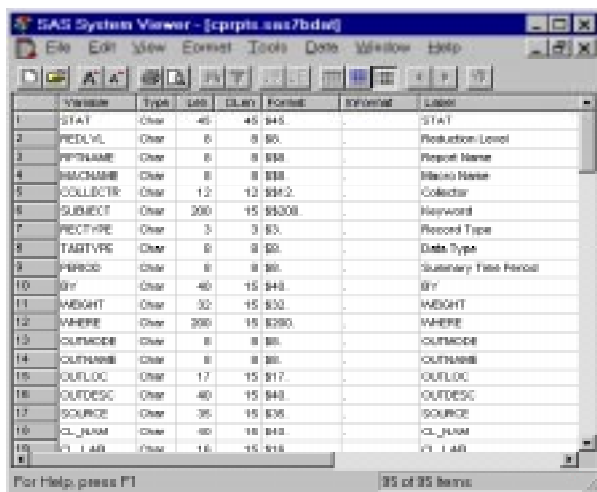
SAS System Viewer - [cprpts.sas7bdat]

File Edit View Format Tools Data Window Help

| | Variable | Type | Len | DLen | Format | Informat | Label |
|---|---|---|---|---|---|---|---|
| 1 | STAT | Char | 45 | 45 | $45. | | STAT |
| 2 | REDLVL | Char | 8 | 8 | $8. | | Reduction Level |
| 3 | RPTNAME | Char | 8 | 8 | $8. | | Report Name |
| 4 | MACNAME | Char | 8 | 8 | $8. | | Macro Name |
| 5 | COLLECTR | Char | 12 | 12 | $12. | | Collector |
| 6 | SUBJECT | Char | 200 | 15 | $200. | | Keyword |
| 7 | RECTYPE | Char | 3 | 3 | $3. | | Record Type |
| 8 | TABTYPE | Char | 8 | 8 | $8. | | Data Type |
| 9 | PERIOD | Char | 8 | 8 | $8. | | Summary Time Period |
| 10 | BY | Char | 40 | 15 | $40. | | BY |
| 11 | WEIGHT | Char | 32 | 15 | $32. | | WEIGHT |
| 12 | WHERE | Char | 200 | 15 | $200. | | WHERE |
| 13 | OUTMODE | Char | 8 | 8 | $8. | | OUTMODE |
| 14 | OUTNAME | Char | 8 | 8 | $8. | | OUTNAME |
| 15 | OUTLOC | Char | 17 | 15 | $17. | | OUTLOC |
| 16 | OUTDESC | Char | 40 | 15 | $40. | | OUTDESC |
| 17 | SOURCE | Char | 35 | 15 | $35. | | SOURCE |
| 18 | CL_NAM | Char | 40 | 15 | $40. | | CL_NAM |
| 19 | CL_LAB | Char | 16 | 15 | $16. | | CL_LAB |

For Help, press F1

85 of 85 Items